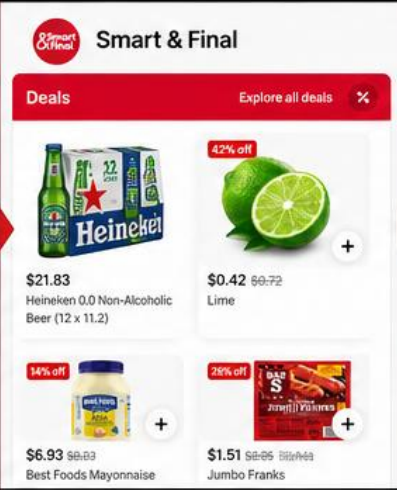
Smart & Final

Smart & Final

Deals

Explore all deals

12

Heineken

$21.83

Heineken 0.0 Non-Alcoholic Beer (12 x 11.2)

42% off

+

$0.42 $0.72

Lime

14% off

+

$6.93 $8.03

Best Foods Mayonnaise

28% off

+

$1.51 $2.05 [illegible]

Jumbo Franks